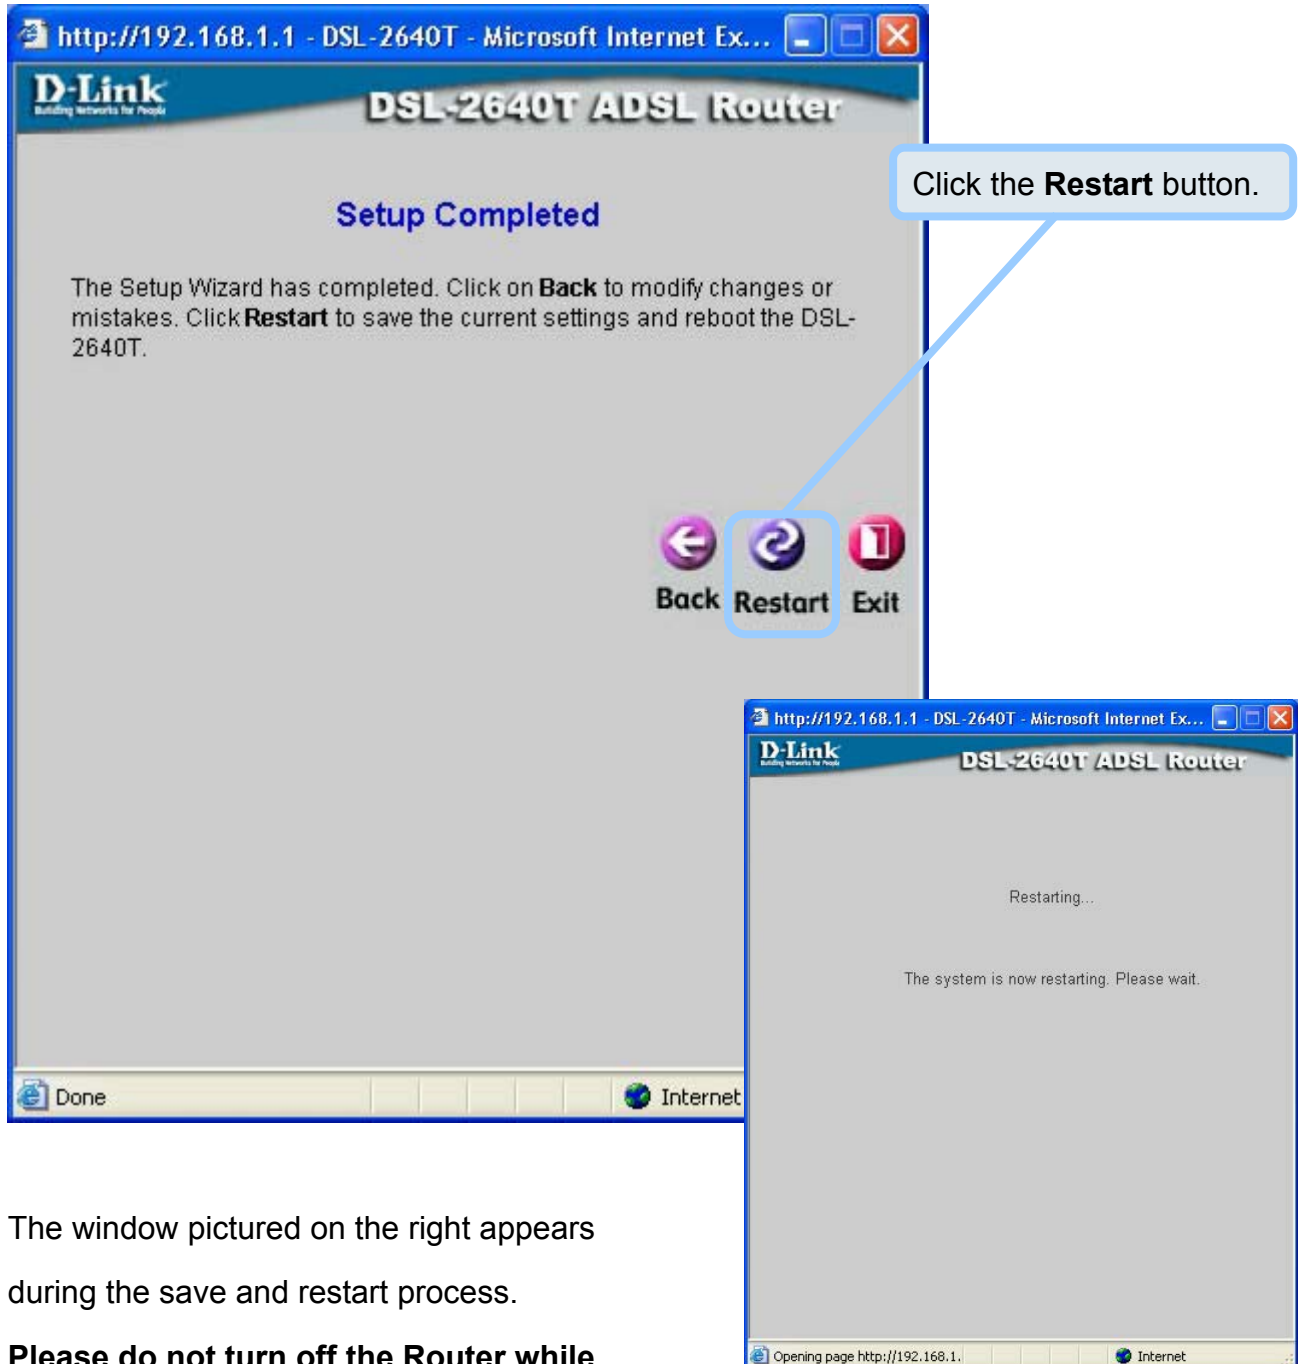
http://192.168.1.1 - DSL-2640T - Microsoft Internet Ex...

D-Link
Building Networks for People

DSL-2640T ADSL Router

Click the **Restart** button.

Setup Completed

The Setup Wizard has completed. Click on **Back** to modify changes or mistakes. Click **Restart** to save the current settings and reboot the DSL-2640T.

Back Restart Exit

Done Internet

http://192.168.1.1 - DSL-2640T - Microsoft Internet Ex...

D-Link
Building Networks for People

DSL-2640T ADSL Router

Restarting...

The system is now restarting. Please wait.

Opening page http://192.168.1. Internet

The window pictured on the right appears during the save and restart process.

**Please do not turn off the Router while**